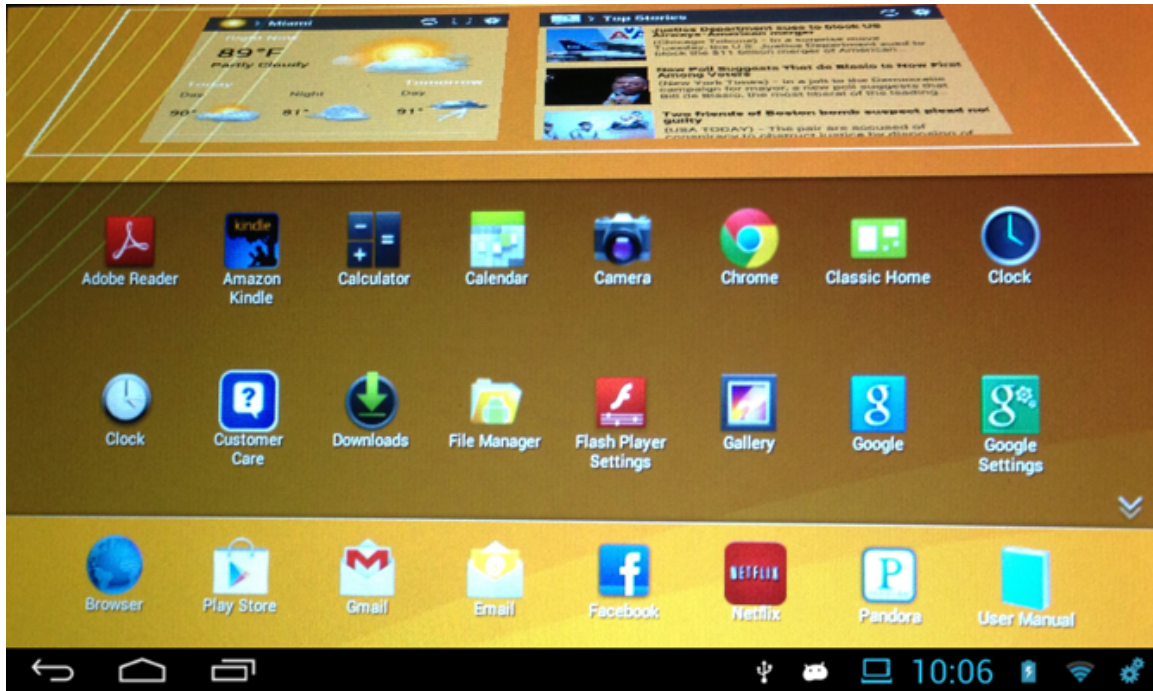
Miami
Right Now
89°F
Partly Cloudy
Today
Tomorrow
Day
Night
Day
90°
81°
91°

Top Stories
Justice Department sues to block US Airways-American merger
(Chicago Tribune) - In a surprise move Tuesday, the U.S. Justice Department sued to block the $11 billion merger of American
New Poll Suggests That de Blasio Is Now First Among Voters
(New York Times) - In a jolt to the Democratic campaign for mayor, a new poll suggests that Bill de Blasio, the most liberal of the leading
Two friends of Boston bomb suspect plead not guilty
(USA TODAY) - The pair are accused of conspiracy to obstruct justice for disposing of

Adobe Reader
kindle
Amazon Kindle
Calculator
Calendar
Camera
Chrome
Classic Home
Clock
Clock
Customer Care
Downloads
File Manager
Flash Player Settings
Gallery
Google
Google Settings
Browser
Play Store
Gmail
Email
Facebook
NETFLIX
Netflix
Pandora
User Manual
10:06